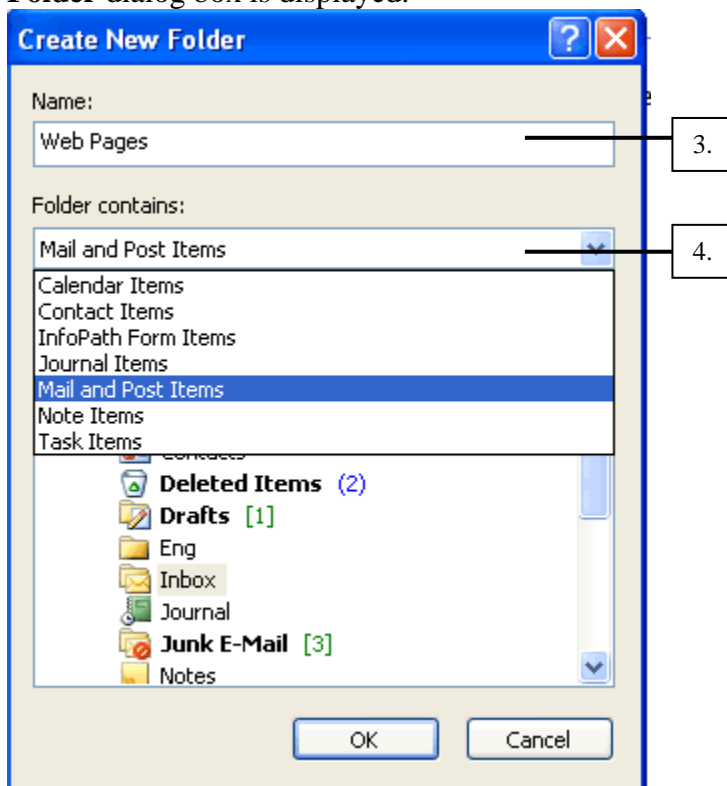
Folder dialog box is displayed.

Create New Folder

Name:

Web Pages

3.

Folder contains:

Mail and Post Items

4.

Calendar Items
Contact Items
InfoPath Form Items
Journal Items
Mail and Post Items
Note Items
Task Items

Contacts
Deleted Items (2)
Drafts [1]
Eng
Inbox
Journal
Junk E-Mail [3]
Notes

OK
Cancel